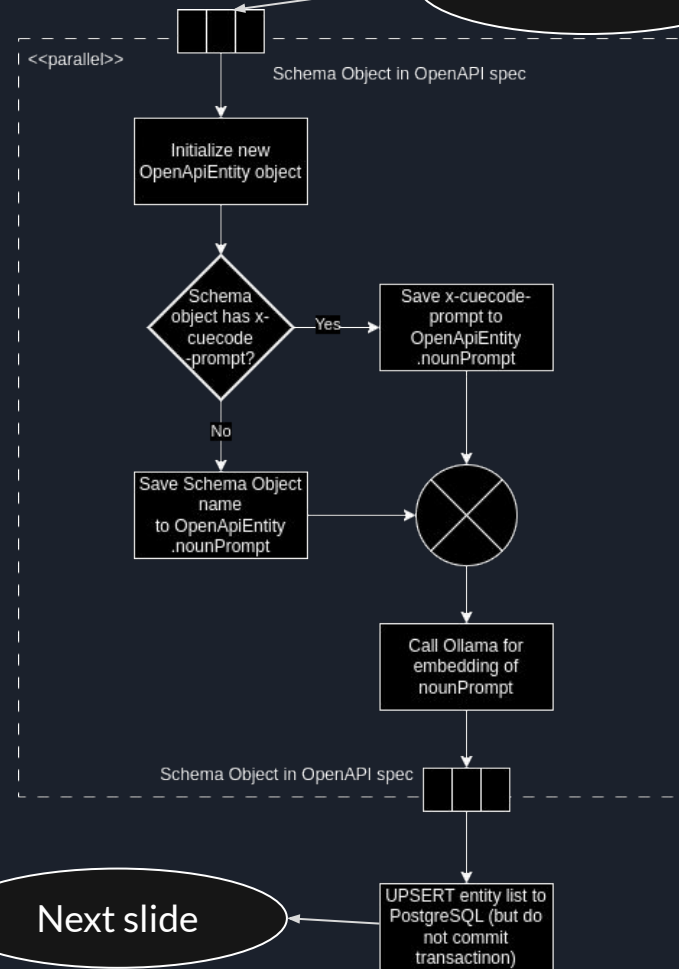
<<parallel>>

Schema Object in OpenAPI spec

Initialize new OpenApiEntity object

Schema object has x-cuecode -prompt?

Yes

Save x-cuecode-prompt to OpenApiEntity .nounPrompt

No

Save Schema Object name to OpenApiEntity .nounPrompt

Call Ollama for embedding of nounPrompt

Schema Object in OpenAPI spec

Next slide

UPSERT entity list to PostgreSQL (but do not commit transactinon)